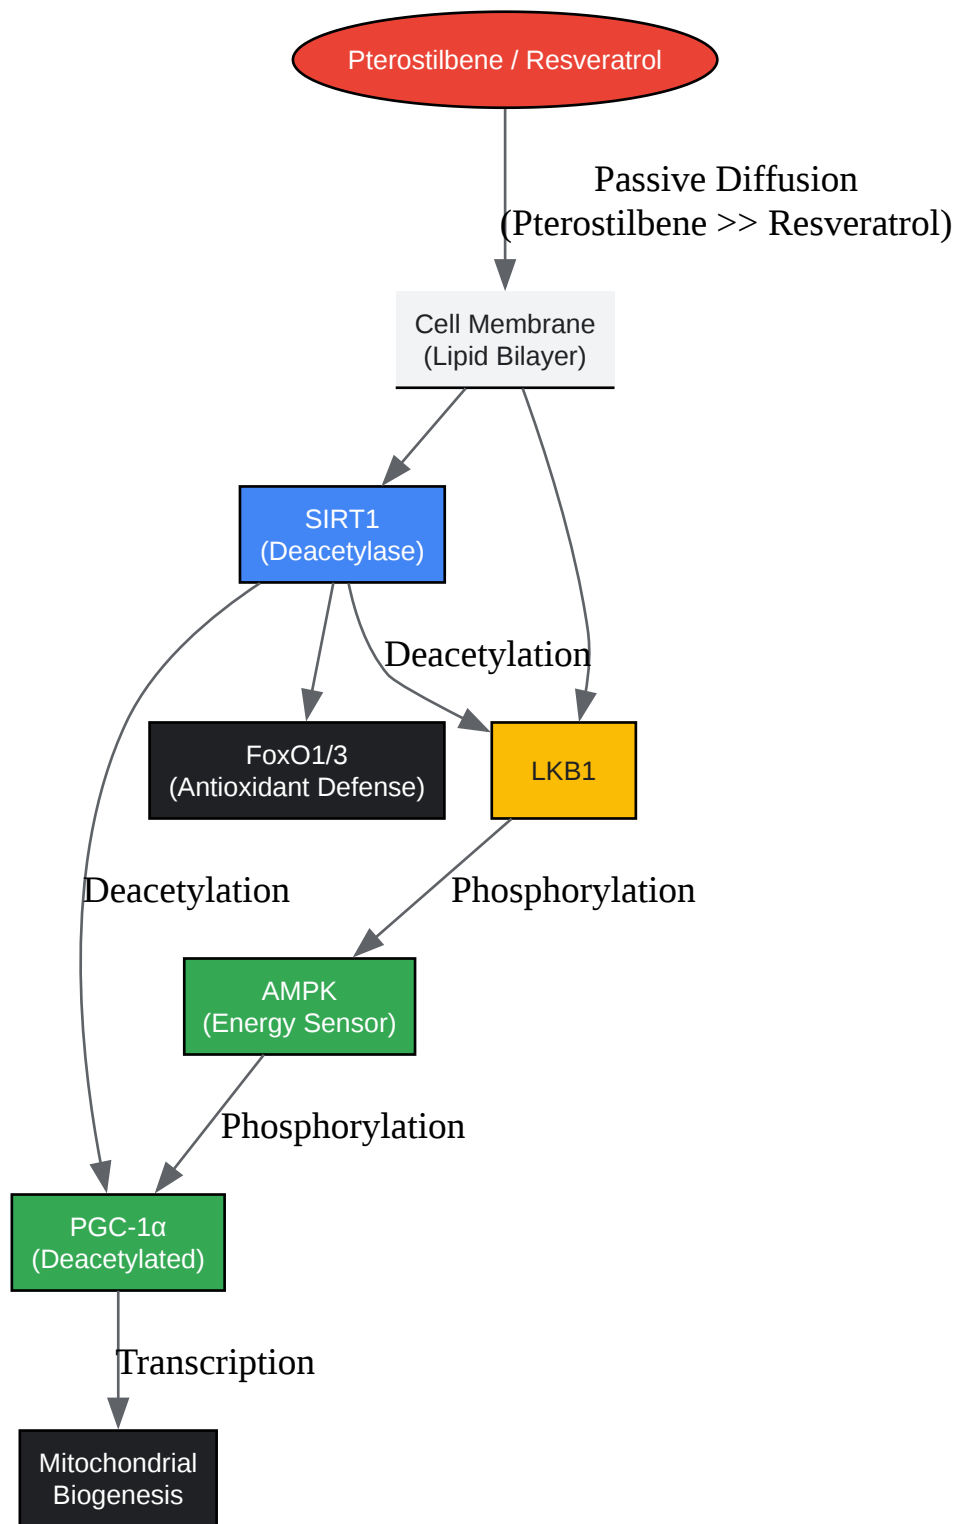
Pterostilbene / Resveratrol

Passive Diffusion
(Pterostilbene >> Resveratrol)

Cell Membrane
(Lipid Bilayer)

SIRT1
(Deacetylase)

Deacetylation

FoxO1/3
(Antioxidant Defense)

LKB1

Deacetylation

Phosphorylation

AMPK
(Energy Sensor)

Phosphorylation

PGC-1α
(Deacetylated)

Transcription

Mitochondrial
Biogenesis